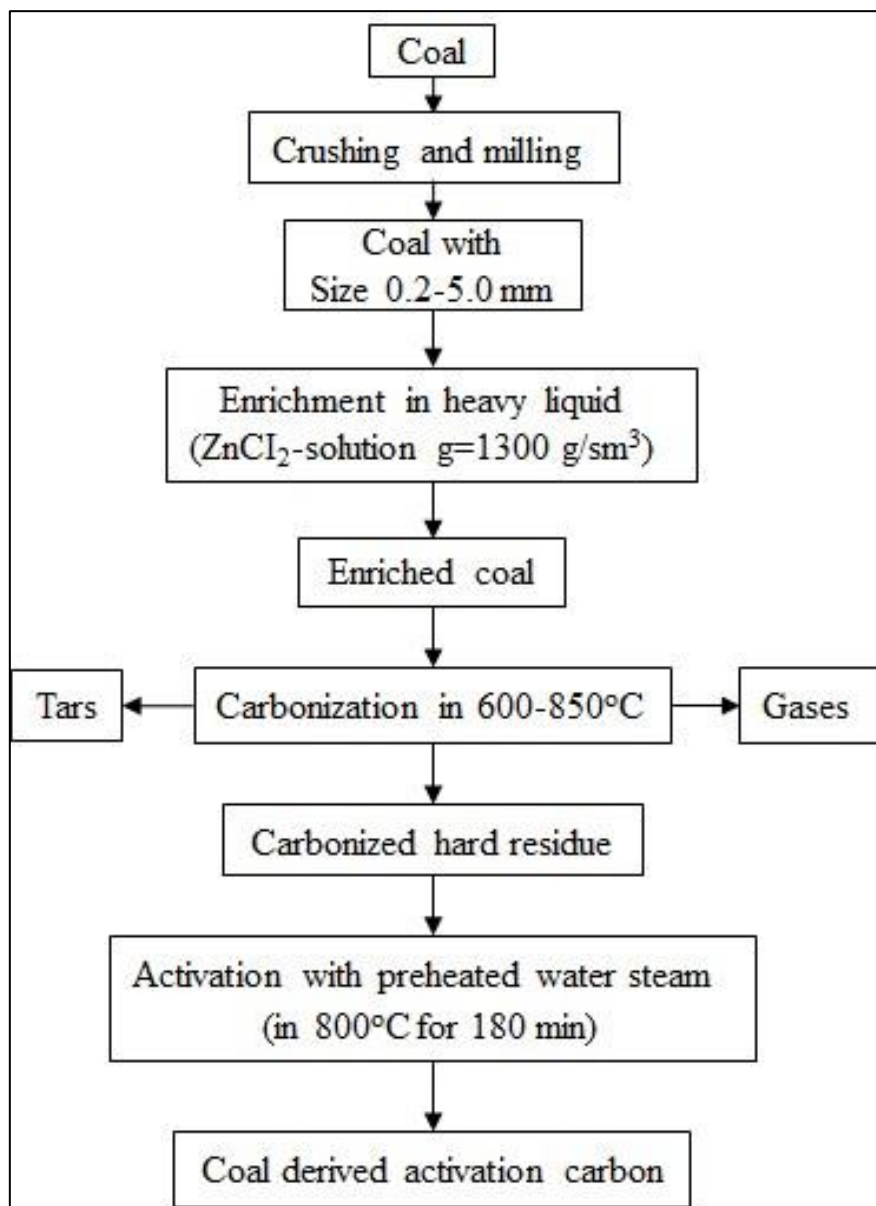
Coal

Crushing and milling

Coal with Size 0.2-5.0 mm

Enrichment in heavy liquid ($ZnCI_2$-solution g=1300 g/sm$^3$)

Enriched coal

Tars

Carbonization in 600-850°C

Gases

Carbonized hard residue

Activation with preheated water steam (in 800°C for 180 min)

Coal derived activation carbon